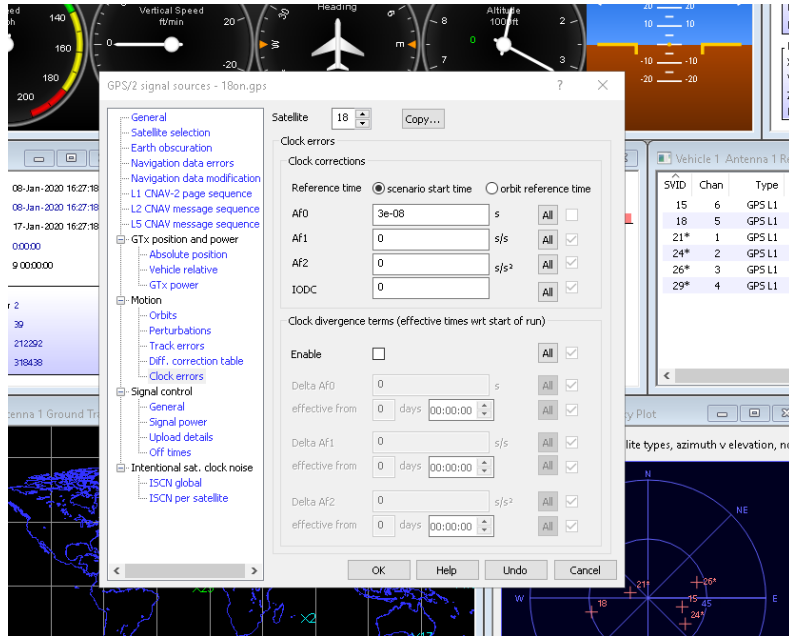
ed
ph
140
160
180
200
Vertical Speed
ft/min
0
20
-20
Heading
30
W
M
Altitude
100 ft
8
0
2
5
20 20
10 10
-10 -10
-20 -20

GPS/2 signal sources - 18on.gps
?
X

General
Satellite selection
Earth obscuration
Navigation data errors
Navigation data modification
L1 CNAV-2 page sequence
L2 CNAV message sequence
L5 CNAV message sequence
GTx position and power
Absolute position
Vehicle relative
GTx power
Motion
Orbits
Perturbations
Track errors
Diff. correction table
Clock errors
Signal control
General
Signal power
Upload details
Off times
Intentional sat. clock noise
ISCN global
ISCN per satellite

Satellite 18 Copy...

Clock errors
Clock corrections
Reference time scenario start time orbit reference time
Af0 3e-08 s All
Af1 0 s/s All
Af2 0 s/s² All
IODC 0 All

Clock divergence terms (effective times wrt start of run)
Enable All
Delta Af0 0 s All
effective from 0 days 00:00:00 All
Delta Af1 0 s/s All
effective from 0 days 00:00:00 All
Delta Af2 0 s/s² All
effective from 0 days 00:00:00 All

OK Help Undo Cancel

08-Jan-2020 16:27:18
08-Jan-2020 16:27:18
17-Jan-2020 16:27:18
0:00:00
9 00:00:00
r 2
39
212292
318438

Vehicle 1 Antenna 1 R

| SVID | Chan | Type |
|---|---|---|
| 15 | 6 | GPS L1 |
| 18 | 5 | GPS L1 |
| 21* | 1 | GPS L1 |
| 24* | 2 | GPS L1 |
| 26* | 3 | GPS L1 |
| 29* | 4 | GPS L1 |

ntenna 1 Ground Tr
y Plot
lite types, azimuth v elevation, n
N
NE
W
E
21*
26*
18
15
45
24*
X2